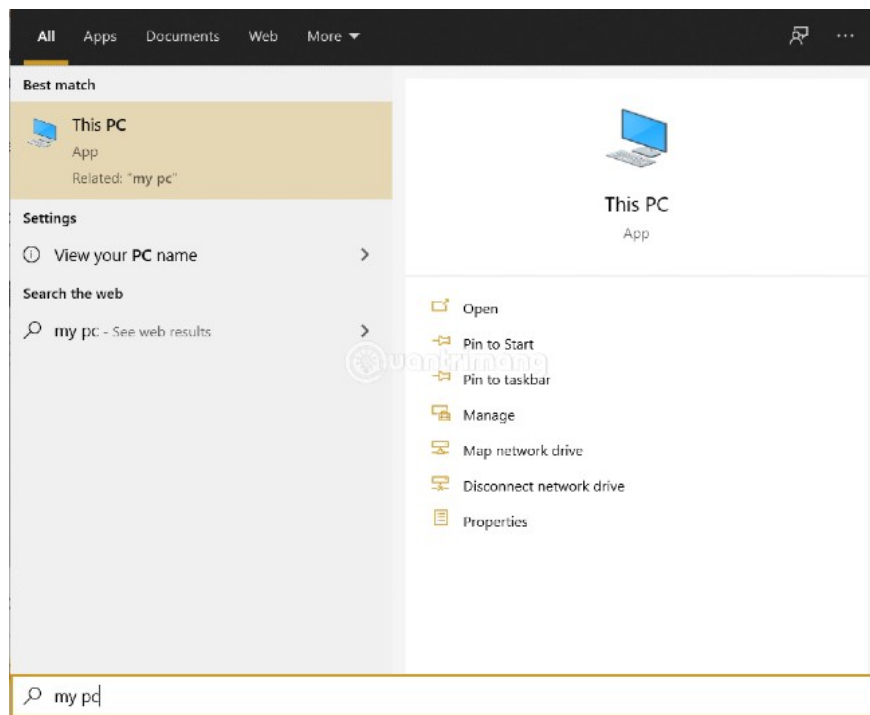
All Apps Documents Web More ▾

...

Best match

This PC
App
Related: "my pc"

Settings

View your PC name

Search the web

my pc - See web results

This PC
App

Open

Pin to Start

Pin to taskbar

Manage

Map network drive

Disconnect network drive

Properties

quantrimang

my pc